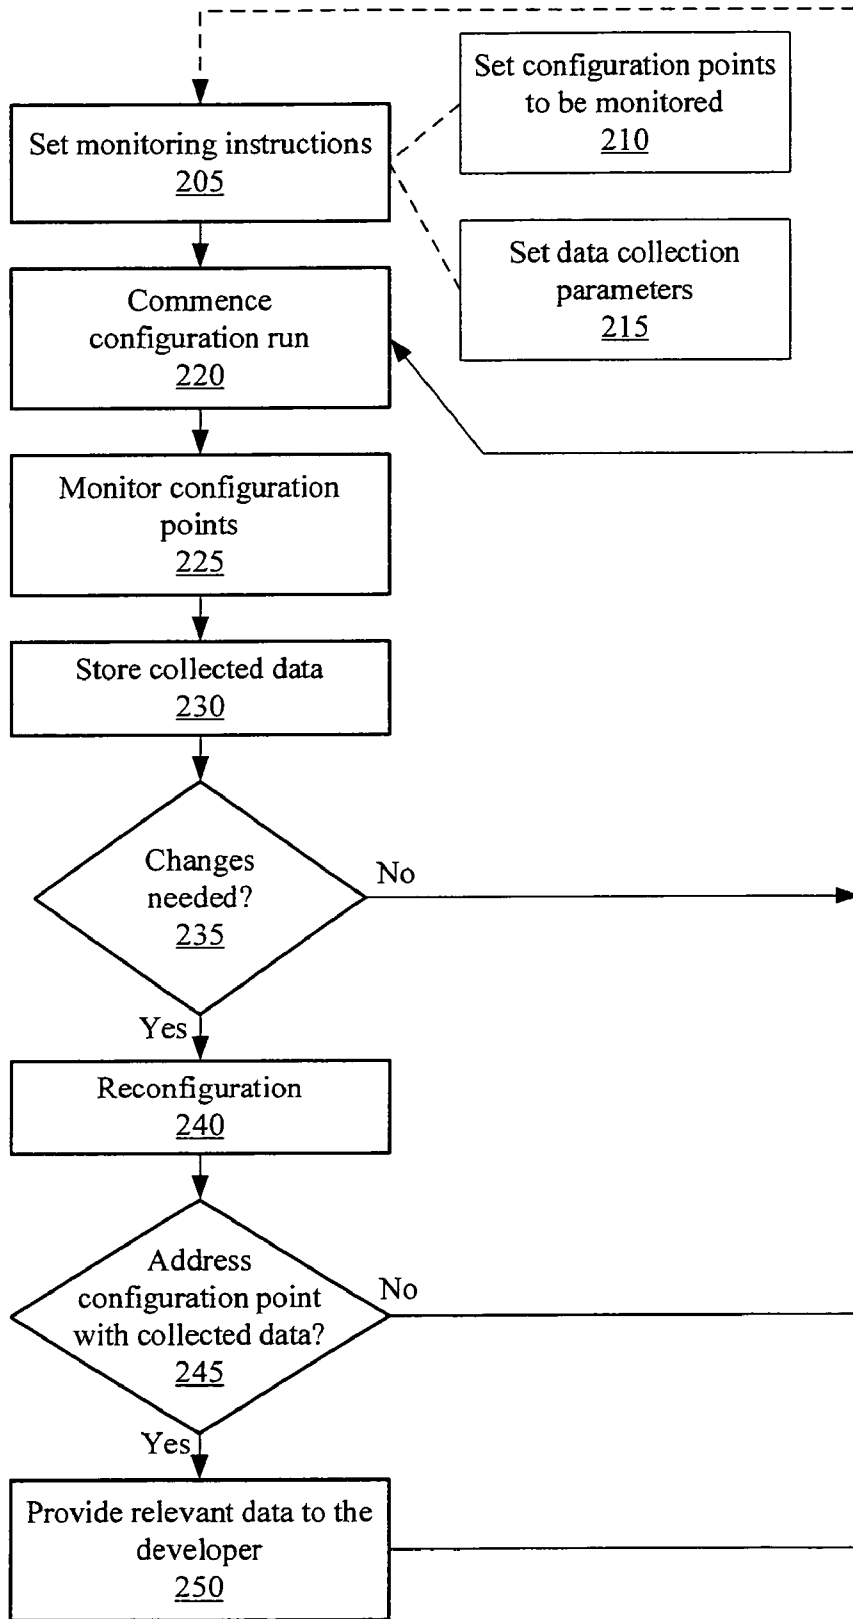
Set monitoring instructions
205

Set configuration points to be monitored
210

Set data collection parameters
215

Commence configuration run
220

Monitor configuration points
225

Store collected data
230

Changes needed?
235

No

Yes

Reconfiguration
240

Address configuration point with collected data?
245

No

Yes

Provide relevant data to the developer
250